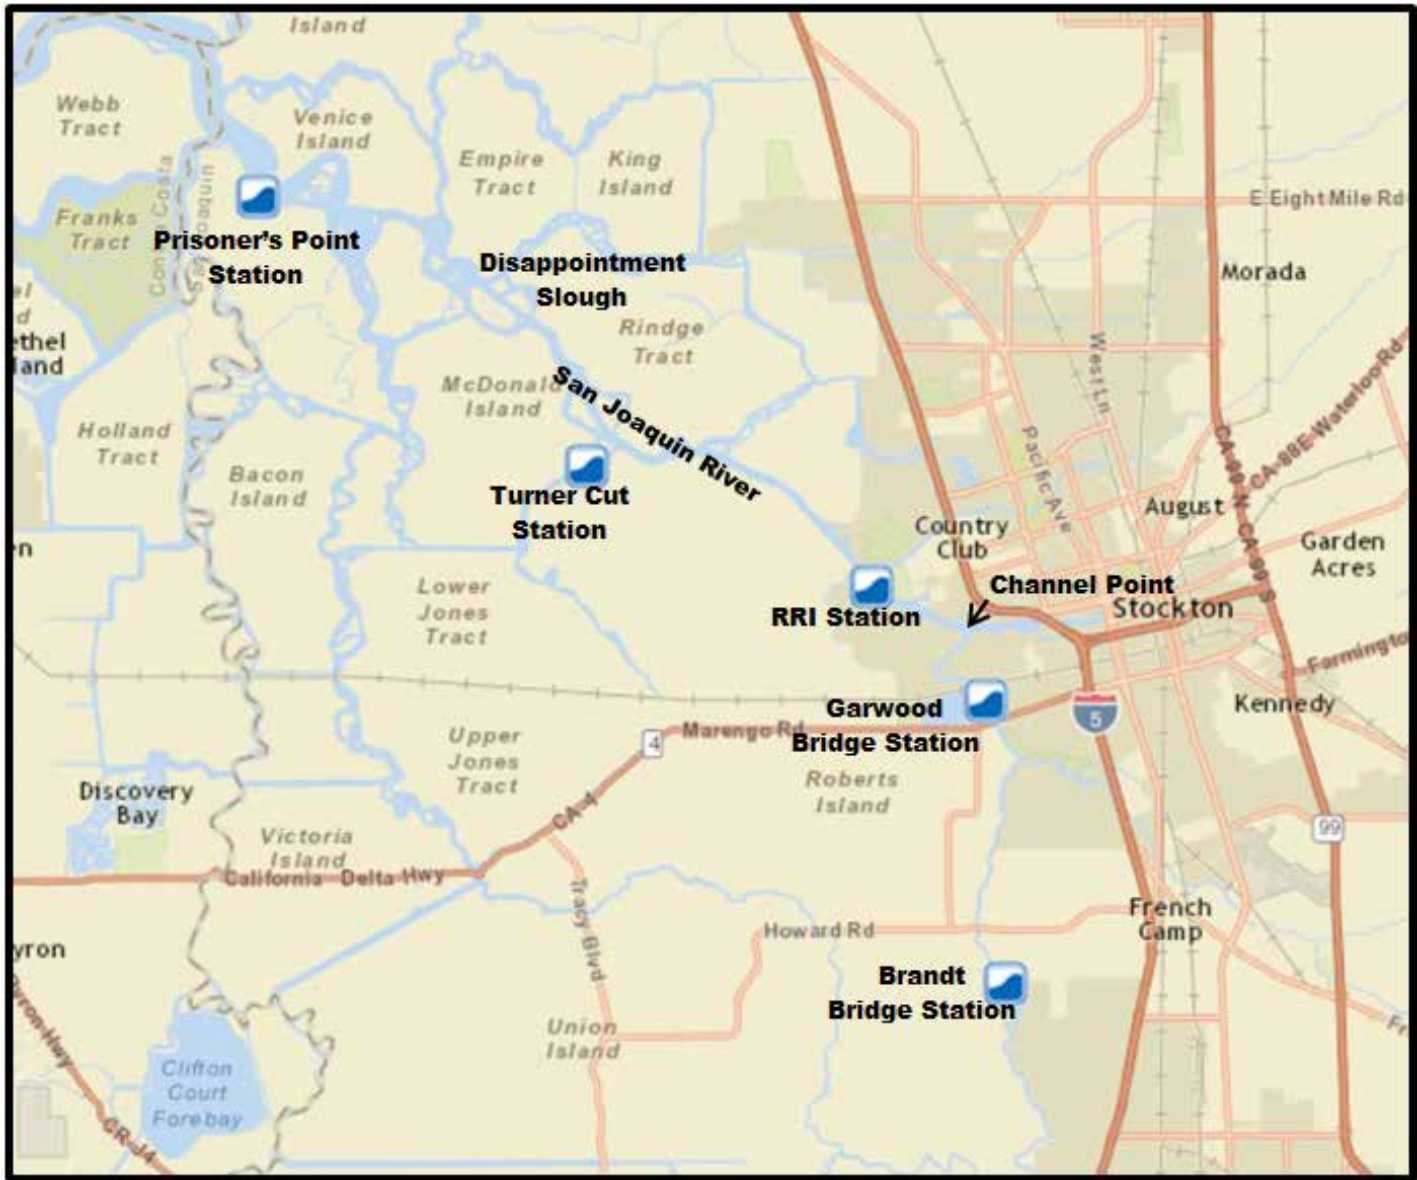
Island

Webb Tract

Venice Island

Empire Tract

King Island

E Eight Mile Rd

Franks Tract

Con Costa

Joaquin

Prisoner's Point Station

Disappointment Slough

Morada

el
d
ethel
land

Rindge Tract

McDonald Island

San Joaquin River

West Ln

Holland Tract

Bacon Island

Turner Cut Station

Pacific Ave

CA-88E Waterloo Rd

August

CA-99 N

CA-99 S

n

Country Club

Garden Acres

Channel Point

Stockton

RRI Station

Lower Jones Tract

Farmington

Kennedy

Garwood Bridge Station

4

Marengo Rd

5

Upper Jones Tract

Roberts Island

Discovery Bay

CA-4

Victoria Island

California Delta Hwy

99

Tracy Blvd

French Camp

Howard Rd

yron

Brandt Bridge Station

Byron Hwy

Union Island

Fr

Clifton Court Forebay

CR-J4